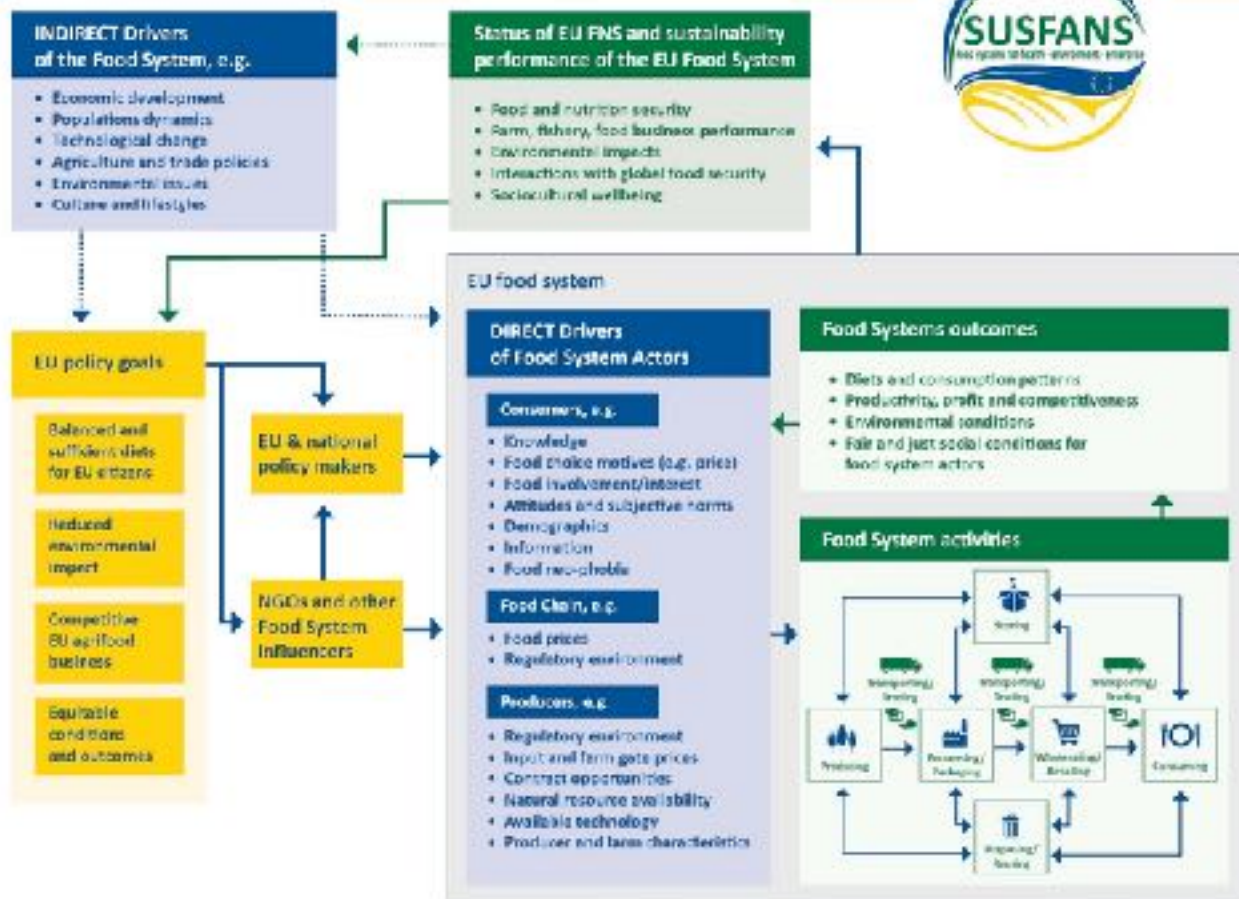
INDIRECT Drivers of the Food System, e.g.

- Economic development
- Populations dynamics
- Technological change
- Agriculture and trade policies
- Environmental issues
- Culture and lifestyles

Status of EU FNS and sustainability performance of the EU Food System

- Food and nutrition security
- Farm, fishery, food business performance
- Environmental impacts
- Interactions with global food security
- Sociocultural wellbeing

SUSFANS
food system for health · environment · enterprise

EU food system

EU policy goals

Balanced and sufficient diets for EU citizens

Reduced environmental impact

Competitive EU agrifood business

Equitable conditions and outcomes

EU & national policy makers

NGOs and other Food System influencers

DIRECT Drivers of Food System Actors

Consumers, e.g.
- Knowledge
- Food choice motives (e.g. price)
- Food involvement/interest
- Attitudes and subjective norms
- Demographics
- Information
- Food neo-phobia

Food Chain, e.g.
- Food prices
- Regulatory environment

Producers, e.g.
- Regulatory environment
- Input and farm gate prices
- Contract opportunities
- Natural resource availability
- Available technology
- Producer and farm characteristics

Food Systems outcomes

- Diets and consumption patterns
- Productivity, profit and competitiveness
- Environmental conditions
- Fair and just social conditions for food system actors

Food System activities

Storing
Transporting/ Storing
Transporting/ Storing
Transporting/ Storing
Producing
Processing/ Packaging
Wholesaling/ Retailing
Consuming
Disposing/ Storing